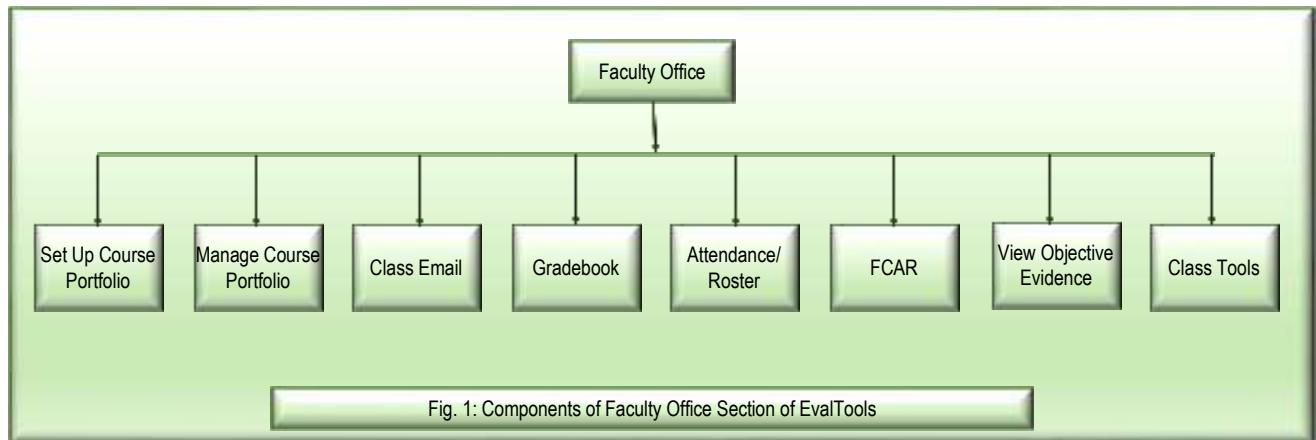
Faculty Office

Set Up Course Portfolio

Manage Course Portfolio

Class Email

Gradebook

Attendance/ Roster

FCAR

View Objective Evidence

Class Tools

Fig. 1: Components of Faculty Office Section of EvalTools